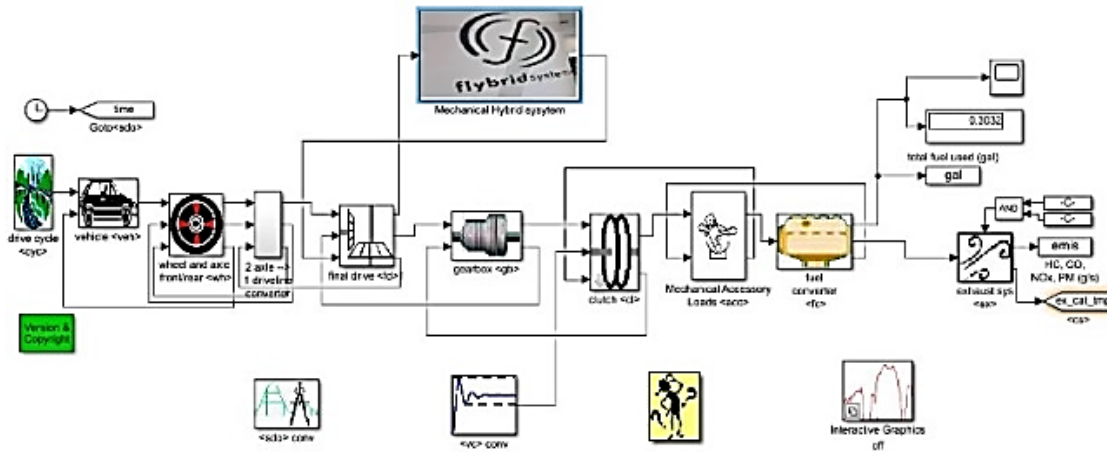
flybrid systems
Mechanical Hybrid sysytem

time
Goto<sdo>

0.2032
total fuel used (gal)
gal

AND
-C-
-C-
emis
HC, CO, NOx, PM (g/s)
ex_cal_tmp
<cs>

drive cycle <cyc>
vehicle <veh>
wheel and axle front/rear <wh>
2 axle --> 1 driveline converter
final drive <fd>
gearbox <gb>
clutch <cl>
Mechanical Accessory Loads <acc>
fuel converter <fc>
exhaust sys <ex>

Version & Copyright

<sdo> conv
<vc> conv
Interactive Graphics off